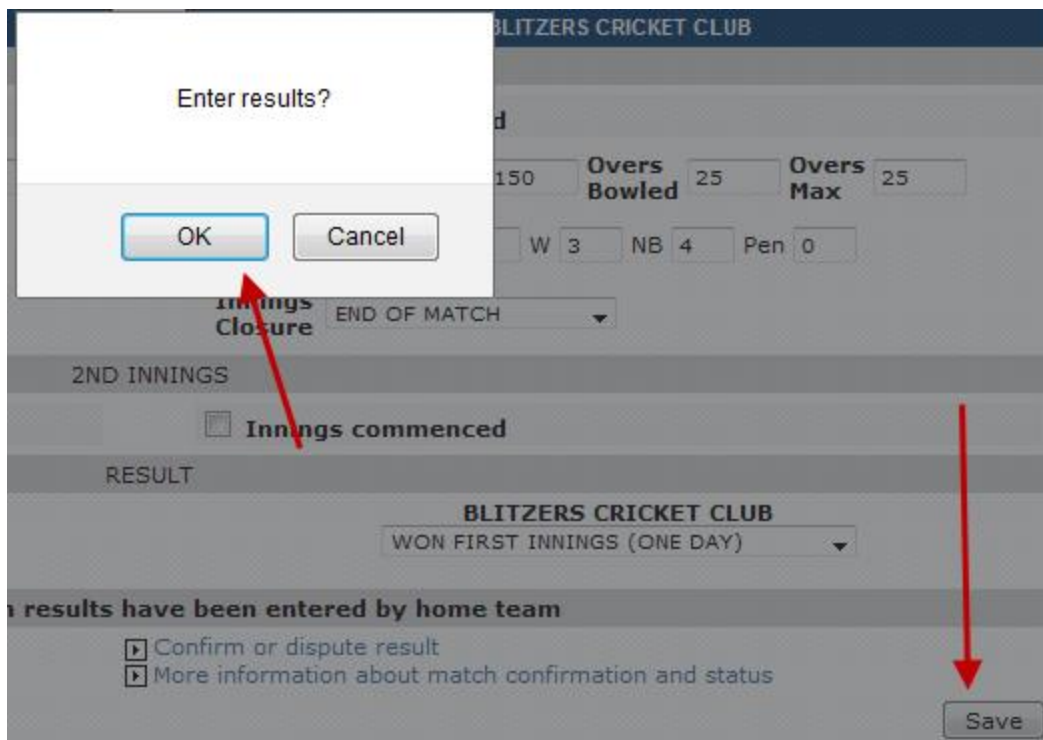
Enter results?

OK Cancel

BLITZERS CRICKET CLUB

d

150 Overs Bowled 25 Overs Max 25

W 3 NB 4 Pen 0

Innings Closure END OF MATCH

2ND INNINGS

Innings commenced

RESULT

BLITZERS CRICKET CLUB

WON FIRST INNINGS (ONE DAY)

n results have been entered by home team

Confirm or dispute result

More information about match confirmation and status

Save